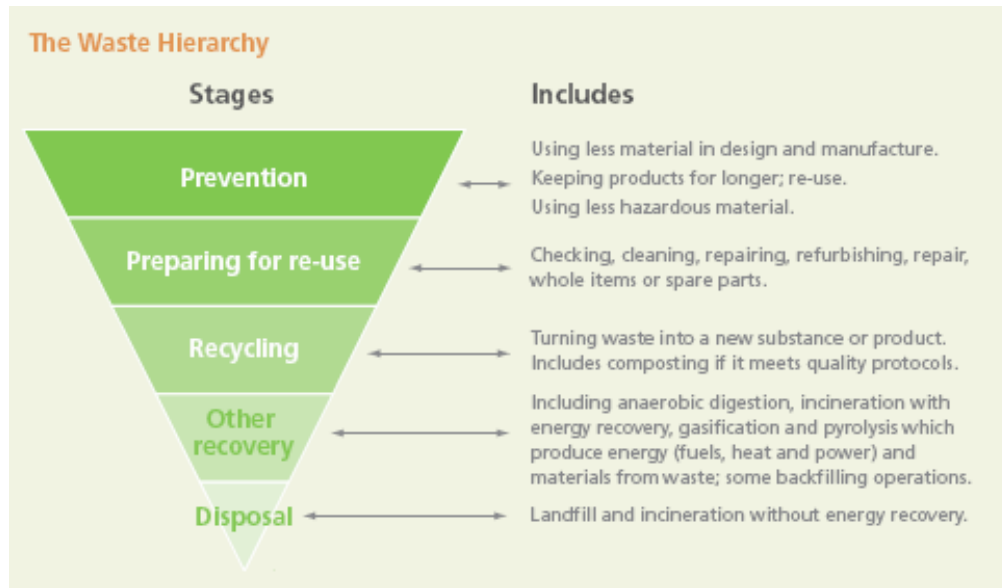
The Waste Hierarchy

Stages

Includes

Prevention

Using less material in design and manufacture. Keeping products for longer; re-use. Using less hazardous material.

Preparing for re-use

Checking, cleaning, repairing, refurbishing, repair, whole items or spare parts.

Recycling

Turning waste into a new substance or product. Includes composting if it meets quality protocols.

Other recovery

Including anaerobic digestion, incineration with energy recovery, gasification and pyrolysis which produce energy (fuels, heat and power) and materials from waste; some backfilling operations.

Disposal

Landfill and incineration without energy recovery.